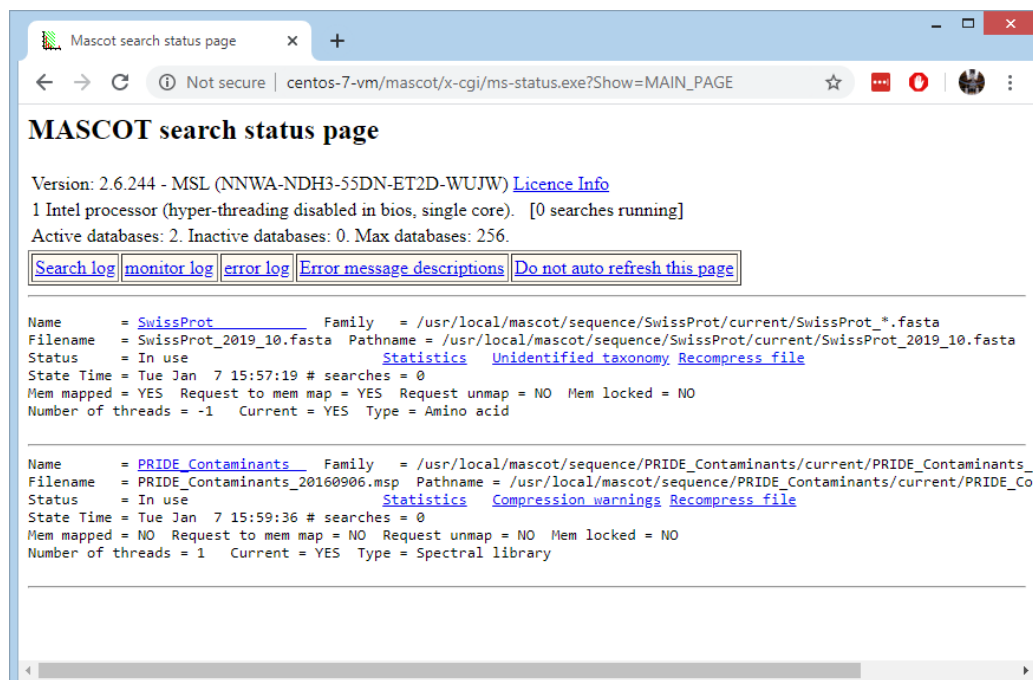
Mascot search status page ×
+
Not secure | centos-7-vm/mascot/x-cgi/ms-status.exe?Show=MAIN_PAGE

MASCOT search status page

Version: 2.6.244 - MSL (NNWA-NDH3-55DN-ET2D-WUJW) Licence Info
1 Intel processor (hyper-threading disabled in bios, single core). [0 searches running]
Active databases: 2. Inactive databases: 0. Max databases: 256.

| Search log | monitor log | error log | Error message descriptions | Do not auto refresh this page |
|---|---|---|---|---|

Name = SwissProt Family = /usr/local/mascot/sequence/SwissProt/current/SwissProt_*.fasta
Filename = SwissProt_2019_10.fasta Pathname = /usr/local/mascot/sequence/SwissProt/current/SwissProt_2019_10.fasta
Status = In use Statistics Unidentified taxonomy Recompress file
State Time = Tue Jan 7 15:57:19 # searches = 0
Mem mapped = YES Request to mem map = YES Request unmap = NO Mem locked = NO
Number of threads = -1 Current = YES Type = Amino acid

Name = PRIDE_Contaminants Family = /usr/local/mascot/sequence/PRIDE_Contaminants/current/PRIDE_Contaminants_
Filename = PRIDE_Contaminants_20160906.msp Pathname = /usr/local/mascot/sequence/PRIDE_Contaminants/current/PRIDE_Co
Status = In use Statistics Compression warnings Recompress file
State Time = Tue Jan 7 15:59:36 # searches = 0
Mem mapped = NO Request to mem map = NO Request unmap = NO Mem locked = NO
Number of threads = 1 Current = YES Type = Spectral library